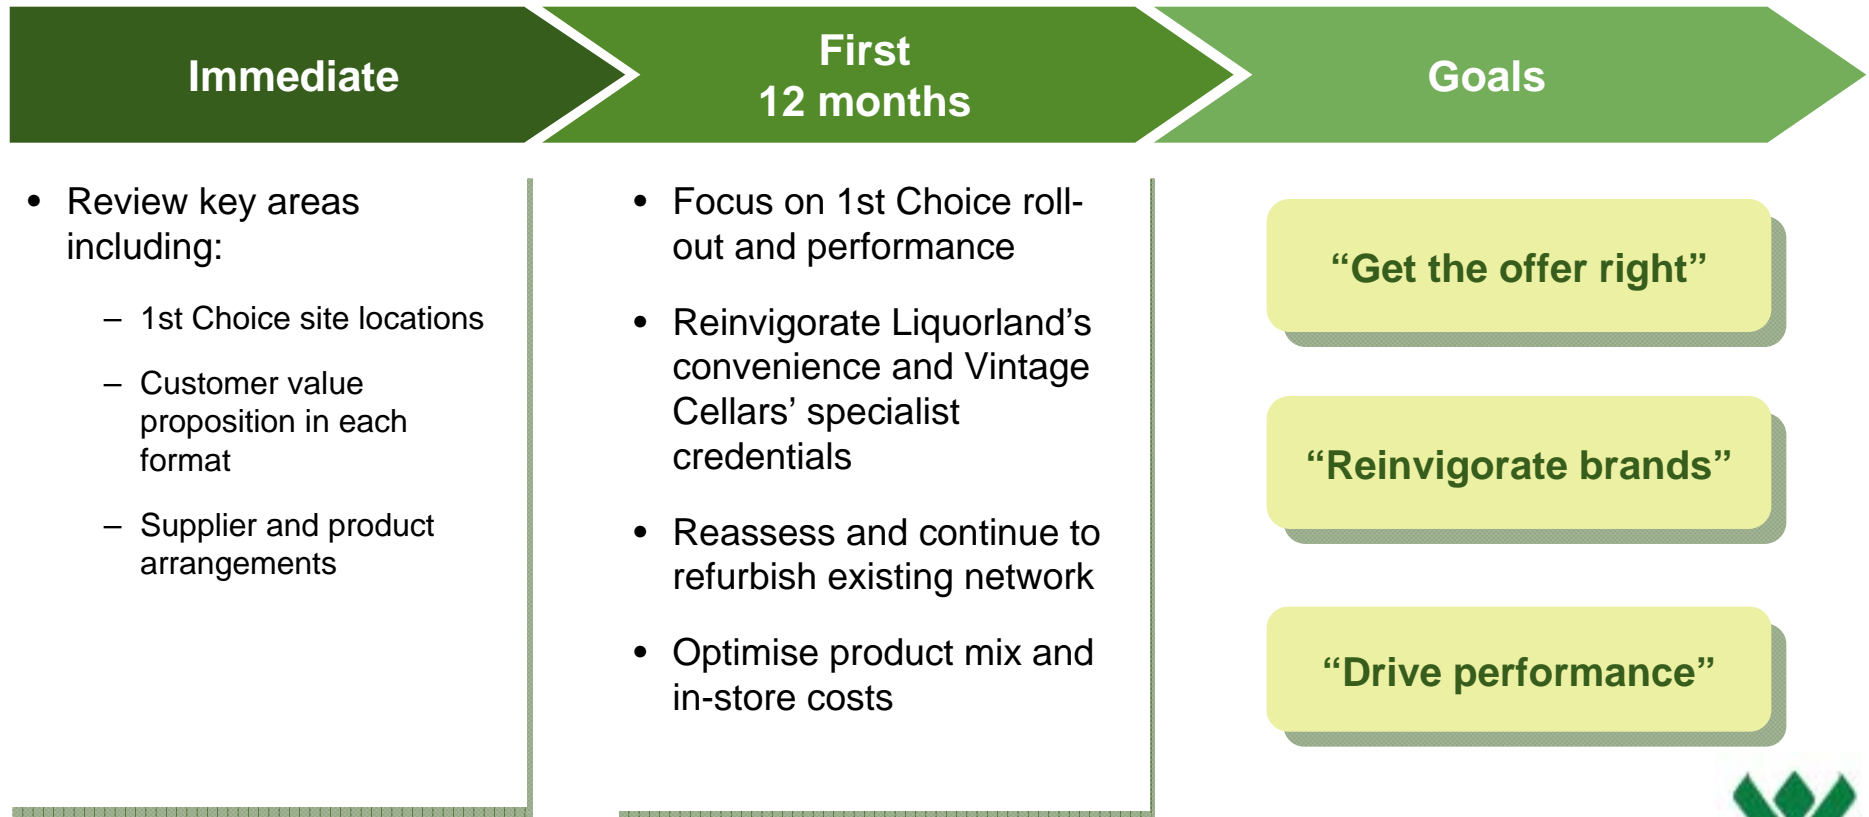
Immediate

First
12 months

Goals

• Review key areas including:

– 1st Choice site locations

– Customer value proposition in each format

– Supplier and product arrangements

• Focus on 1st Choice roll-out and performance

• Reinvigorate Liquorland's convenience and Vintage Cellars' specialist credentials

• Reassess and continue to refurbish existing network

• Optimise product mix and in-store costs

"Get the offer right"

"Reinvigorate brands"

"Drive performance"